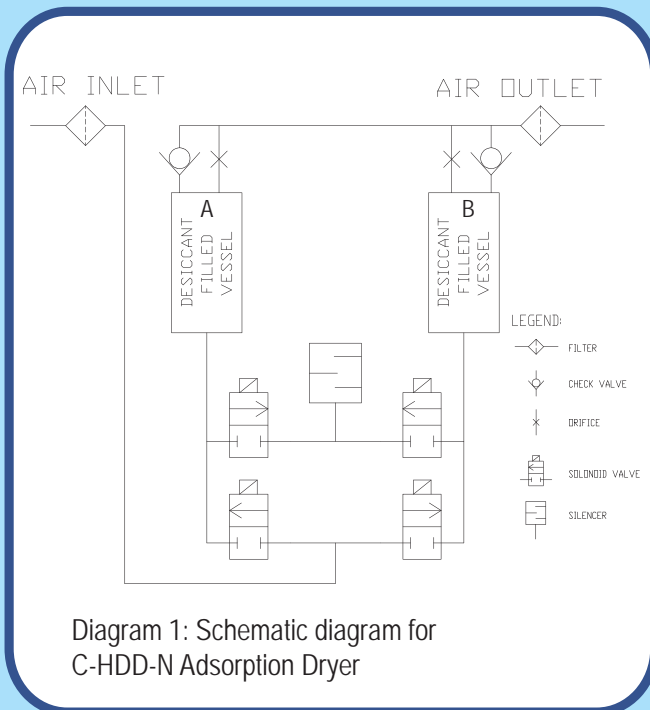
AIR INLET

AIR OUTLET

A

DESICCANT FILLED VESSEL

B

DESICCANT FILLED VESSEL

LEGEND:

FILTER

CHECK VALVE

ORIFICE

SOLONOID VALVE

SILENCER

Diagram 1: Schematic diagram for C-HDD-N Adsorption Dryer